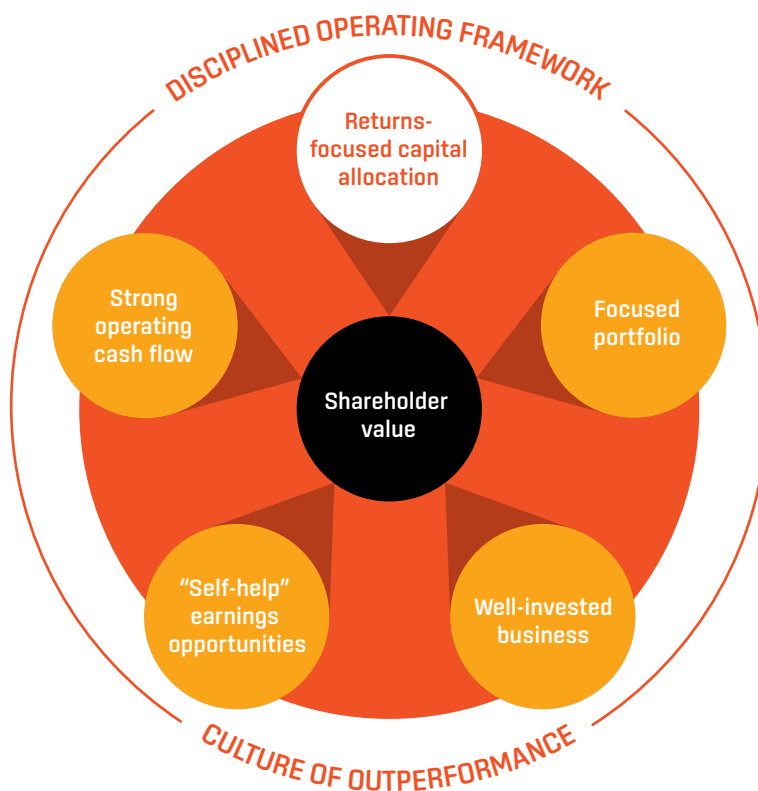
DISCIPLINED OPERATING FRAMEWORK

Returns-focused capital allocation

Strong operating cash flow

Focused portfolio

Shareholder value

"Self-help" earnings opportunities

Well-invested business

CULTURE OF OUTPERFORMANCE